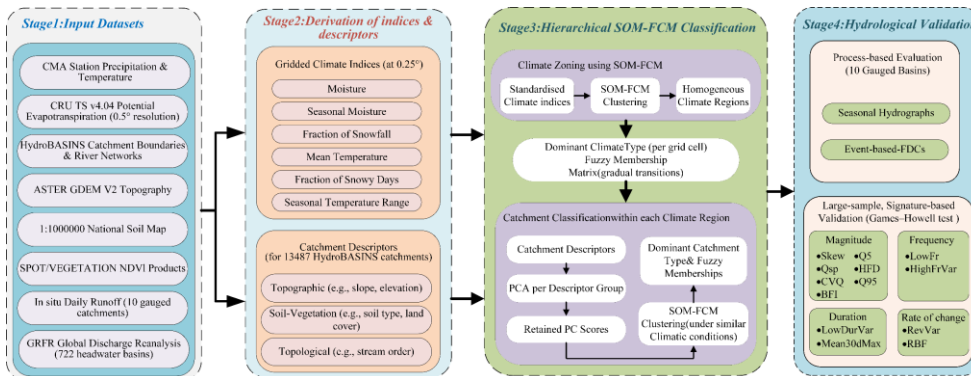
Stage1:Input Datasets

CMA Station Precipitation & Temperature

CRU TS v4.04 Potential Evapotranspiration (0.5° resolution)

HydroBASINS Catchment Boundaries & River Networks

ASTER GDEM V2 Topography

1:1000000 National Soil Map

SPOT/VEGETATION NDVI Products

In situ Daily Runoff (10 gauged catchments)

GRFR Global Discharge Reanalysis (722 headwater basins)

Stage2:Derivation of indices & descriptors

Gridded Climate Indices (at 0.25°)

Moisture

Seasonal Moisture

Fraction of Snowfall

Mean Temperature

Fraction of Snowy Days

Seasonal Temperature Range

Catchment Descriptors (for 13487 HydroBASINS catchments)

Topographic (e.g., slope, elevation)

Soil-Vegetation (e.g., soil type, land cover)

Topological (e.g., stream order)

Stage3:Hierarchical SOM-FCM Classification

Climate Zoning using SOM-FCM

Standardised Climate indices

SOM-FCM Clustering

Homogeneous Climate Regions

Dominant ClimateType (per grid cell) Fuzzy Membership Matrix(gradual transitions)

Catchment Classificationwithin each Climate Region

Catchment Descriptors

PCA per Descriptor Group

Retained PC Scores

Dominant Catchment Type& Fuzzy Memberships

SOM-FCM Clustering(under similar Climatic conditions)

Stage4:Hydrological Validation

Process-based Evaluation (10 Gauged Basins)

Seasonal Hydrographs

Event-based-FDCs

Large-sample, Signature-based Validation (Games–Howell test )

Magnitude
•Skew •Q5
•Qsp •HFD
•CVQ •Q95
•BFI

Frequency
•LowFr
•HighFrVar

Duration
•LowDurVar
•Mean30dMax

Rate of change
•RevVar
•RBF